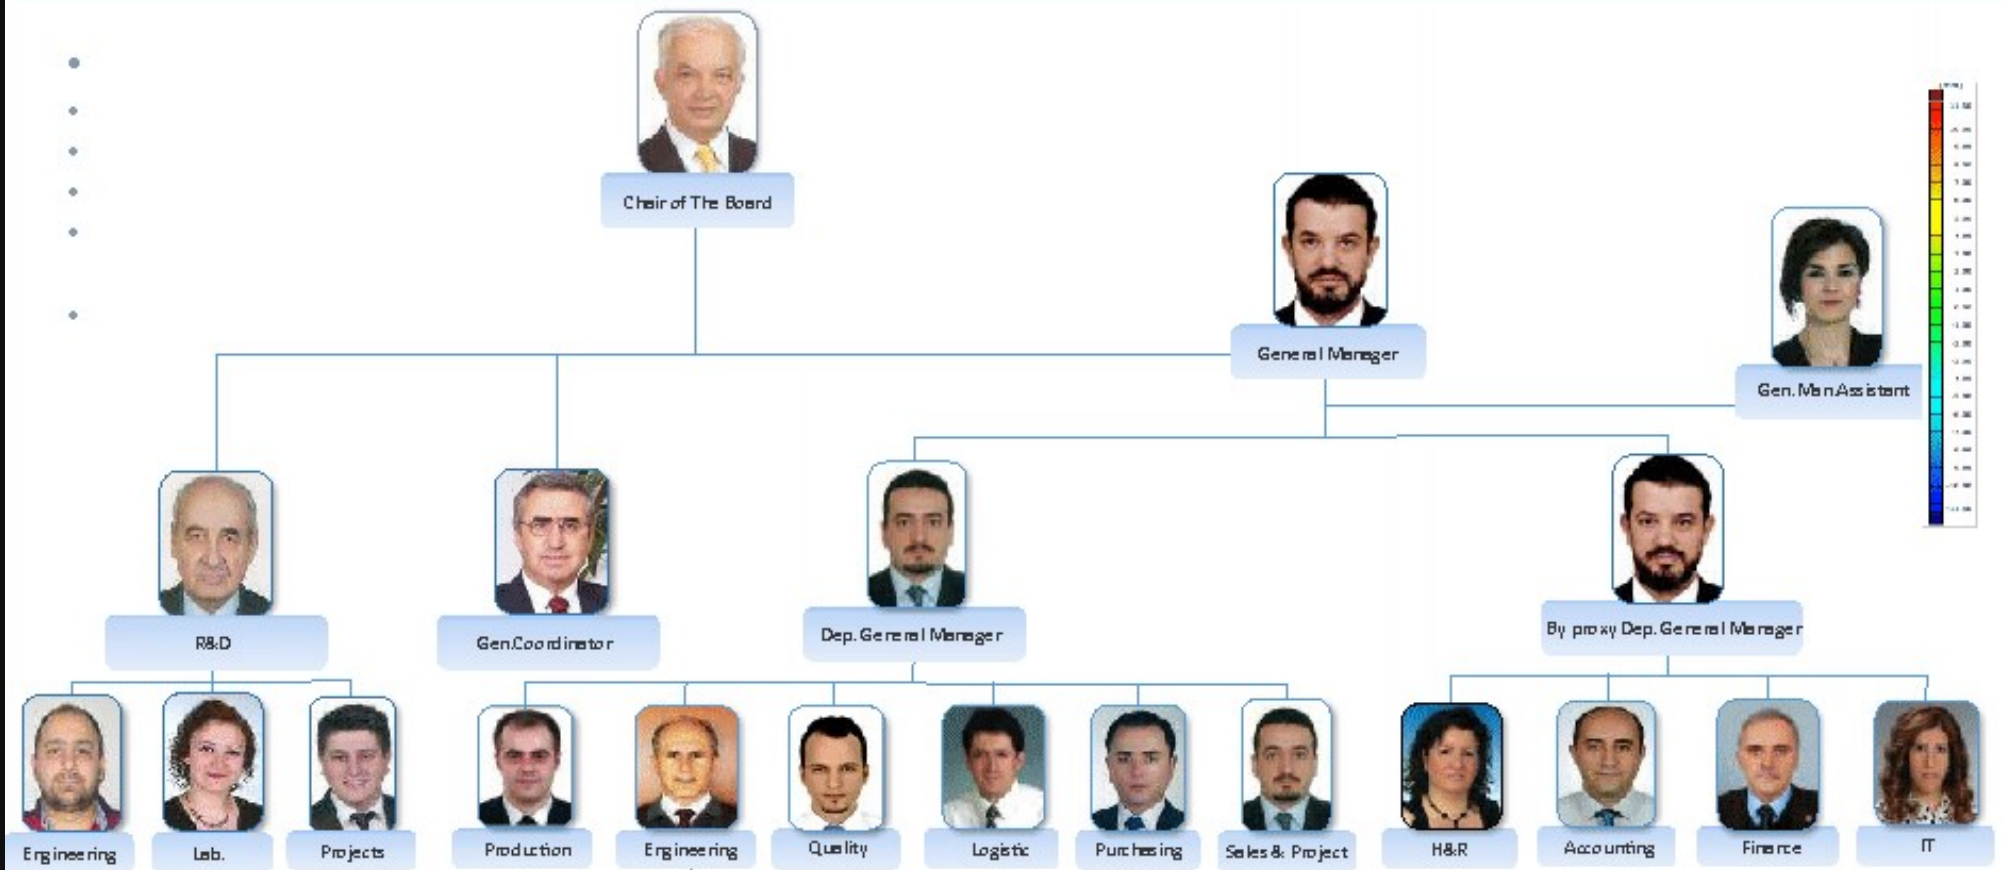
Chair of The Board

General Manager

Gen. Man Assistant

R&D

Gen.Coordinator

Dep. General Manager

By proxy Dep. General Manager

Engineering

Lab.

Projects

Production

Engineering

Quality

Logistic

Purchasing

Sales & Project

H&R

Accounting

Finance

IT